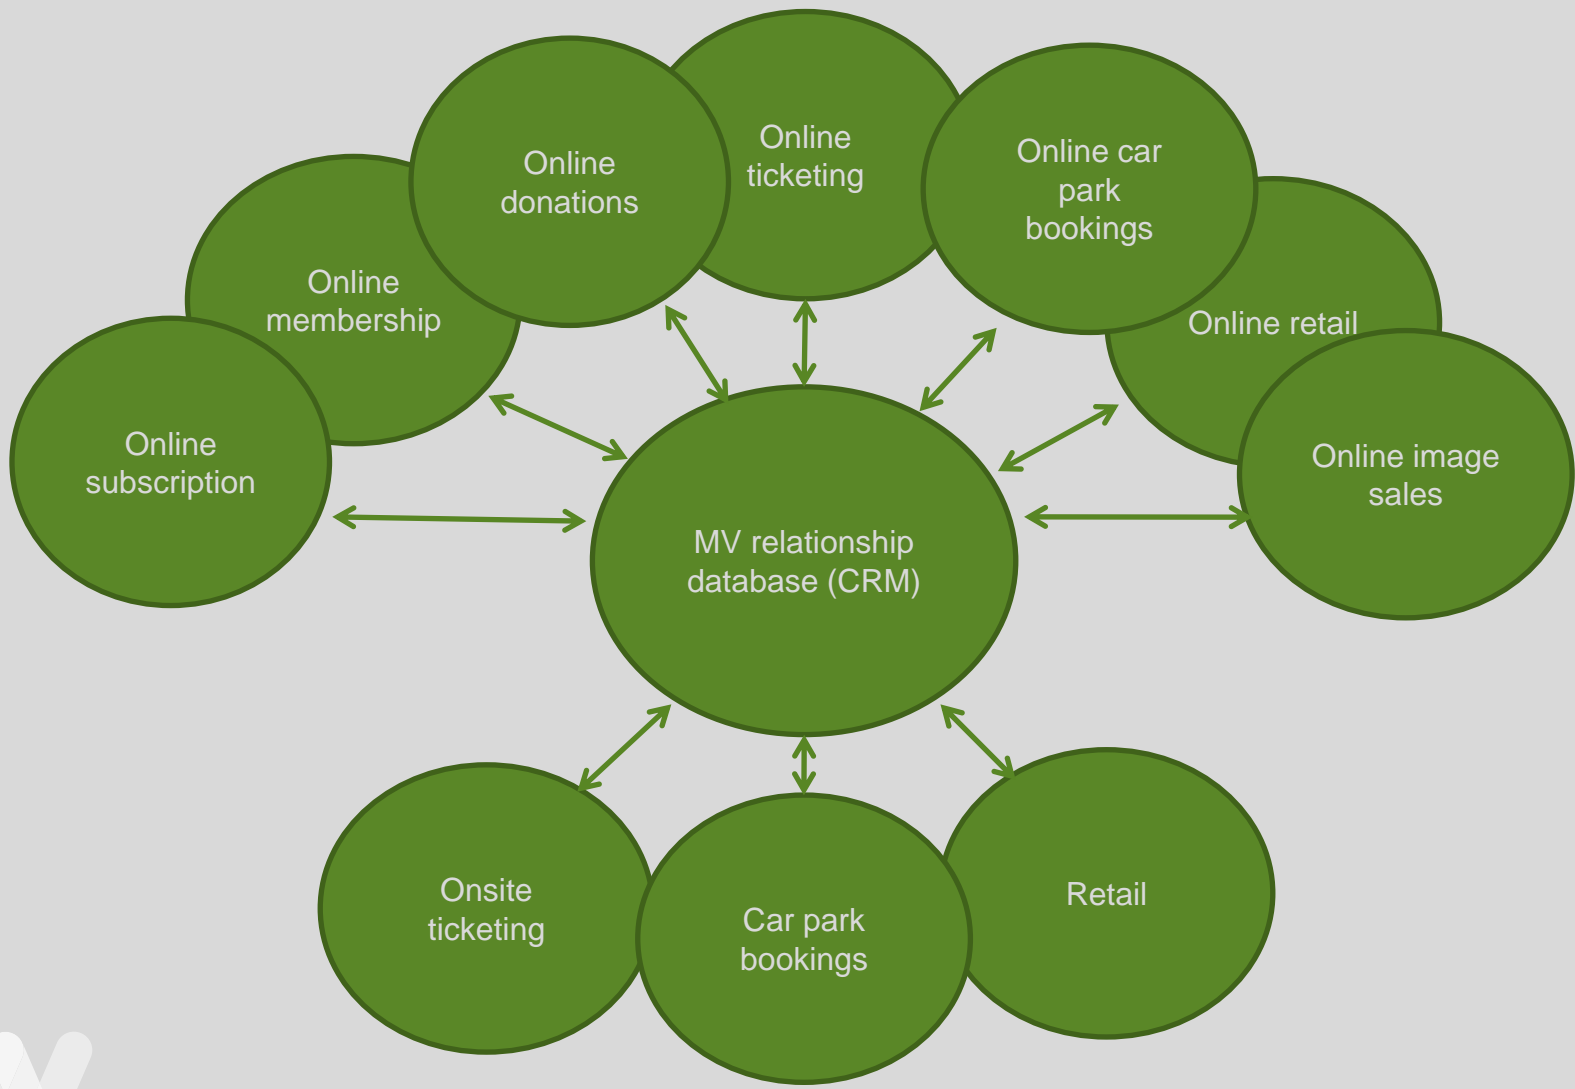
Online membership

Online donations

Online ticketing

Online car park bookings

Online retail

Online subscription

MV relationship database (CRM)

Online image sales

Onsite ticketing

Car park bookings

Retail